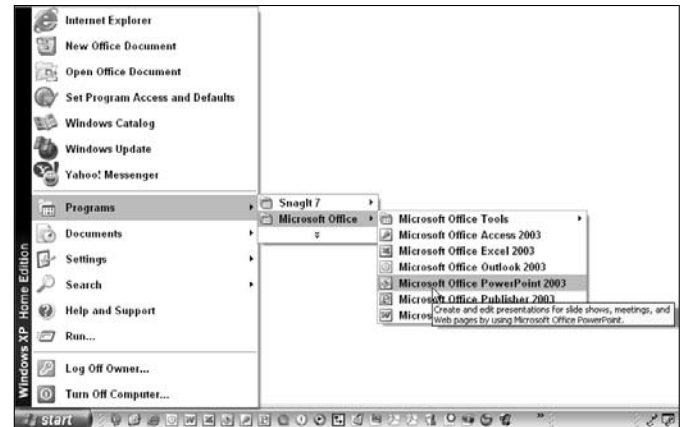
Internet Explorer
New Office Document
Open Office Document
Set Program Access and Defaults
Windows Catalog
Windows Update
Yahoo! Messenger
Programs
Documents
Settings
Search
Help and Support
Run...
Log Off Owner...
Turn Off Computer...

Windows XP Home Edition

SnagIt 7
Microsoft Office

Microsoft Office Tools
Microsoft Office Access 2003
Microsoft Office Excel 2003
Microsoft Office Outlook 2003
Microsoft Office PowerPoint 2003
Microsoft Office Publisher 2003
Micros

Create and edit presentations for slide shows, meetings, and Web pages by using Microsoft Office PowerPoint.

start